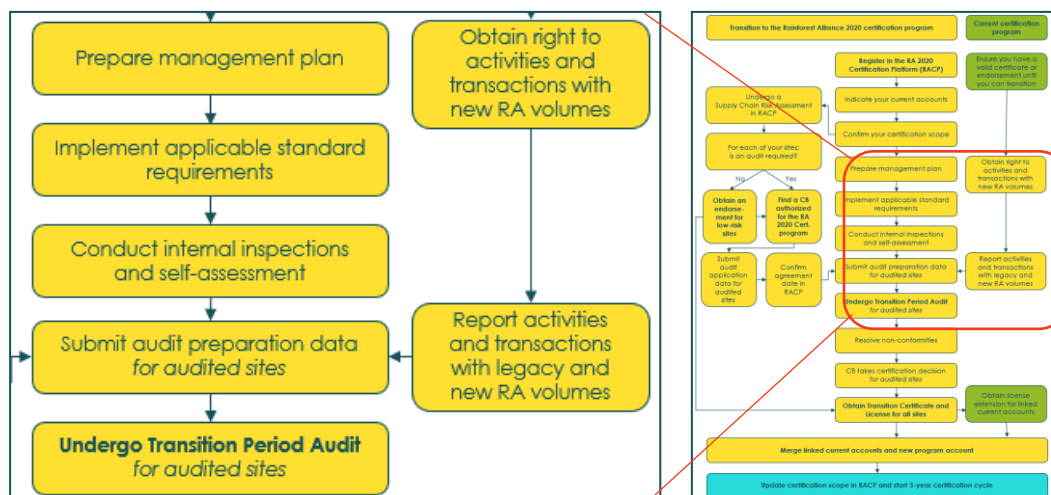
Prepare management plan

Implement applicable standard requirements

Conduct internal inspections and self-assessment

Submit audit preparation data *for audited sites*

**Undergo Transition Period Audit** *for audited sites*

Obtain right to activities and transactions with new RA volumes

Report activities and transactions with legacy and new RA volumes

Transition to the Rainforest Alliance 2020 certification program

Current certification program

Register in the RA 2020 Certification Platform (RACP)

Ensure you have a valid certificate or endorsement until you can transition

Indicate your current accounts

Undergo a Supply Chain Risk Assessment in RACP

Confirm your certification scope

For each of your sites: is an audit required?

No

Yes

Obtain an endorsement for low-risk sites

Find a CB authorized for the RA 2020 Cert. program

Submit audit application data for audited sites

Confirm agreement date in RACP

Prepare management plan

Implement applicable standard requirements

Conduct internal inspections and self-assessment

Submit audit preparation data for audited sites

Undergo Transition Period Audit for audited sites

Obtain right to activities and transactions with new RA volumes

Report activities and transactions with legacy and new RA volumes

Resolve non-conformities

CB takes certification decision for audited sites

Obtain Transition Certificate and License for all sites

Obtain license extension for linked current accounts

Merge linked current accounts and new program account

Update certification scope in RACP and start 3-year certification cycle